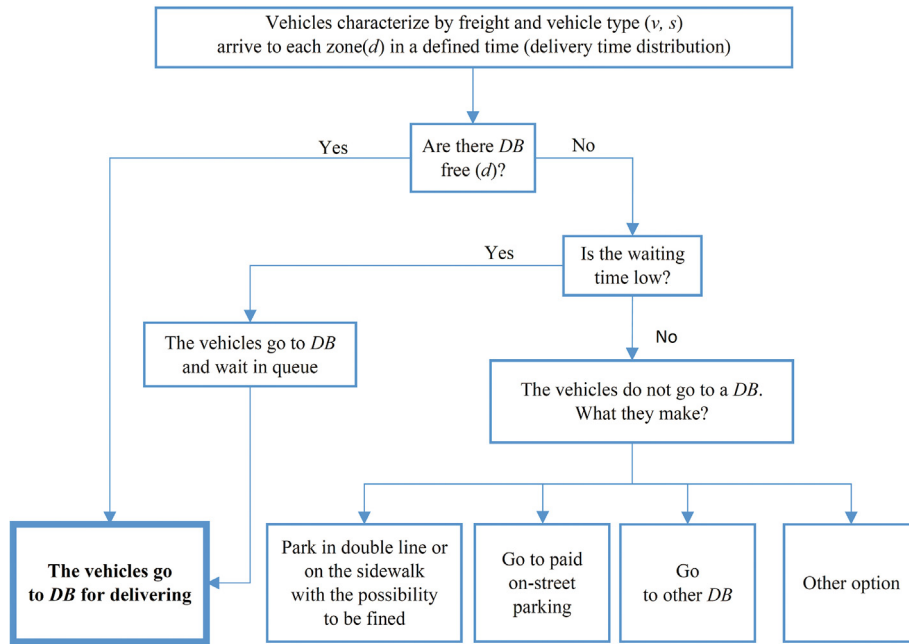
Vehicles characterize by freight and vehicle type ($v$, $s$) arrive to each zone($d$) in a defined time (delivery time distribution)

Are there $DB$ free ($d$)?

Yes

No

Is the waiting time low?

Yes

No

The vehicles go to $DB$ and wait in queue

The vehicles do not go to a $DB$. What they make?

The vehicles go to $DB$ for delivering

Park in double line or on the sidewalk with the possibility to be fined

Go to paid on-street parking

Go to other $DB$

Other option